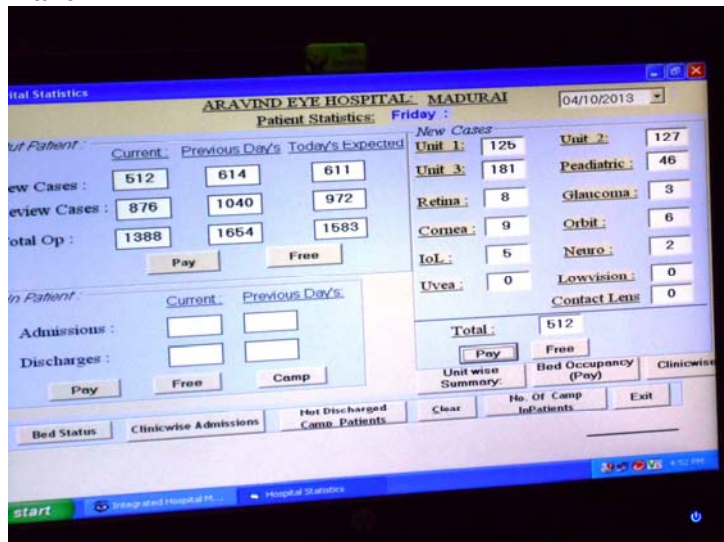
ital Statistics

ARAVIND EYE HOSPITAL: MADURAI

04/10/2013

Patient Statistics: Friday :

ut Patient

Current: Previous Day's Today's Expected

ew Cases : 512 614 611

eview Cases : 876 1040 972

otal Op : 1388 1654 1583

Pay

Free

New Cases

Unit 1: 125

Unit 2: 127

Unit 3: 181

Peadiatric: 46

Retina: 8

Glaucoma: 3

Cornea: 9

Orbit: 6

IoL: 5

Neuro: 2

Uvea: 0

Lowvision: 0

Contact Lens 0

n Patient

Current: Previous Day's:

Admissions :

Discharges :

Pay

Free

Camp

Total: 512

Pay

Free

Unit wise Summary:

Bed Occupancy (Pay)

Clinicwise

Bed Status

Clinicwise Admissions

Not Discharged Camp Patients

Clear

No. Of Camp InPatients

Exit

start

Integrated Hospital M...

Hospital Statistics

4:52 PM